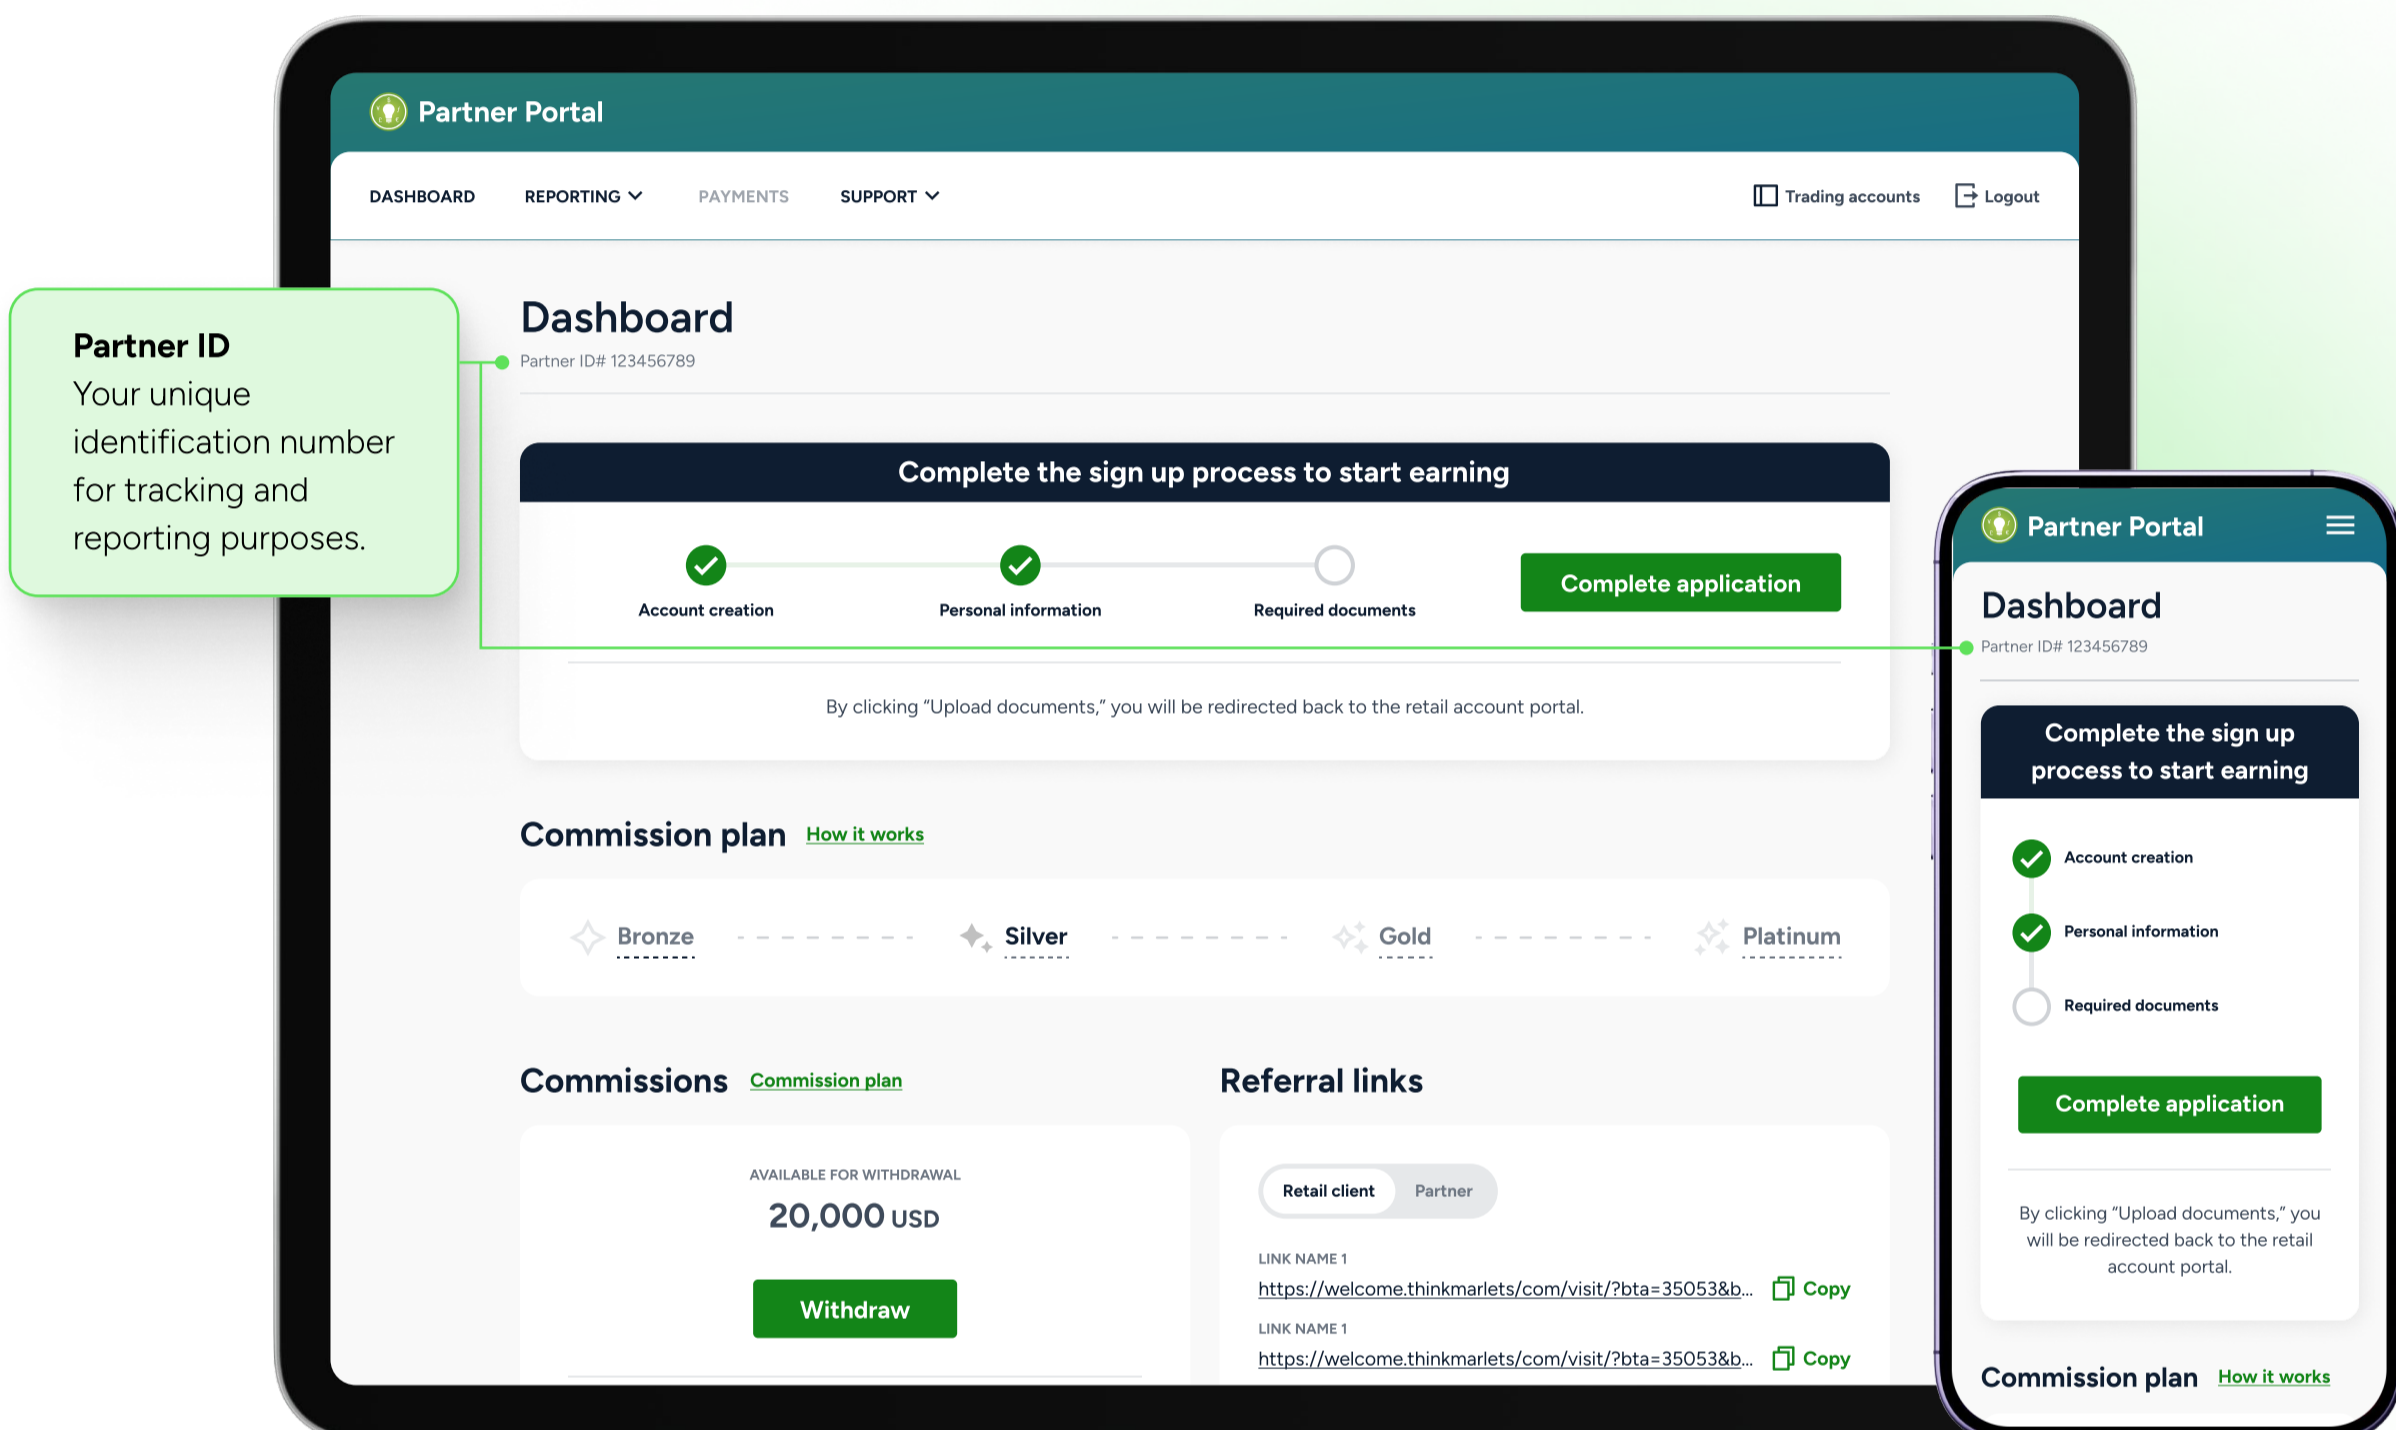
Partner ID
Your unique identification number for tracking and reporting purposes.

Partner Portal

DASHBOARD REPORTING PAYMENTS SUPPORT Trading accounts Logout

Dashboard
Partner ID# 123456789

Complete the sign up process to start earning

Account creation Personal information Required documents Complete application

By clicking "Upload documents," you will be redirected back to the retail account portal.

Commission plan How it works

Bronze Silver Gold Platinum

Commissions Commission plan

AVAILABLE FOR WITHDRAWAL
20,000 USD
Withdraw

Referral links

Retail client Partner

LINK NAME 1
https://welcome.thinkmarlets/com/visit/?bta=35053&b... Copy
LINK NAME 1
https://welcome.thinkmarlets/com/visit/?bta=35053&b... Copy

Partner Portal

Dashboard
Partner ID# 123456789

Complete the sign up process to start earning

Account creation
Personal information
Required documents

Complete application

By clicking "Upload documents," you will be redirected back to the retail account portal.

Commission plan How it works